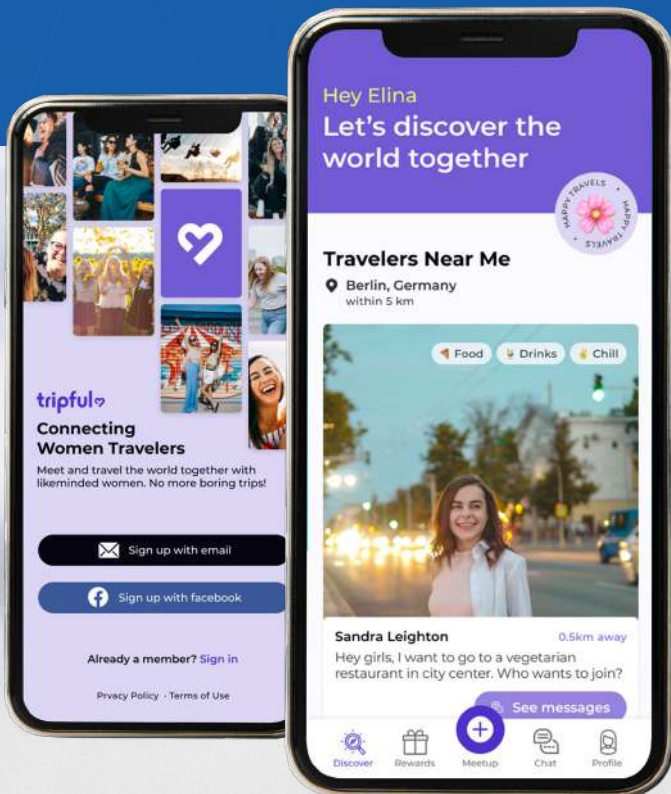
tripful

Connecting Women Travelers

Meet and travel the world together with likeminded women. No more boring trips!

Sign up with email

Sign up with facebook

Already a member? Sign in

Prvacy Policy · Terms of Use

Hey Elina

Let's discover the world together

HAPPY TRAVELS · HAPPY TRAVELS ·

Travelers Near Me

Berlin, Germany
within 5 km

Food Drinks Chill

Sandra Leighton 0.5km away

Hey girls, I want to go to a vegetarian restaurant in city center. Who wants to join?

See messages

Discover Rewards Meetup Chat Profile